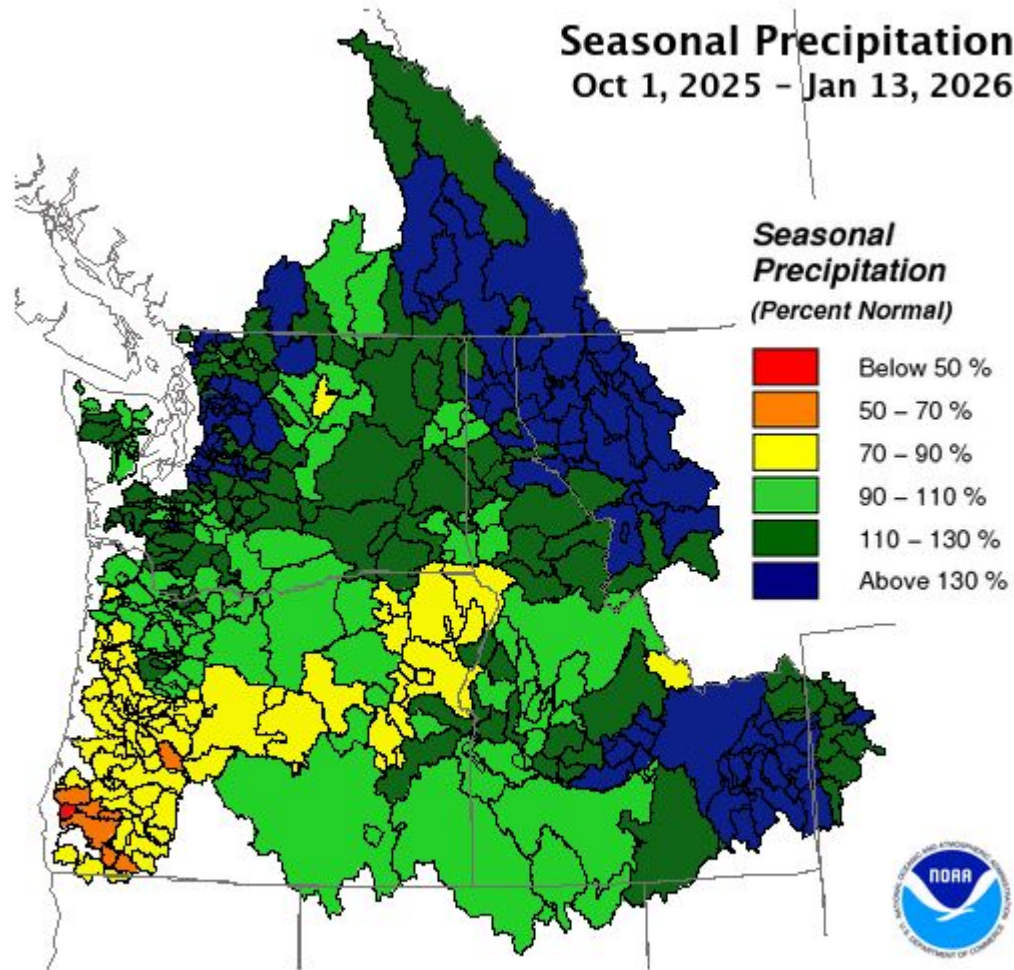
Seasonal Precipitation
Oct 1, 2025 - Jan 13, 2026

Seasonal Precipitation
(Percent Normal)

Below 50 %
50 – 70 %
70 – 90 %
90 – 110 %
110 – 130 %
Above 130 %

NOAA
NATIONAL OCEANIC AND ATMOSPHERIC ADMINISTRATION
U.S. DEPARTMENT OF COMMERCE